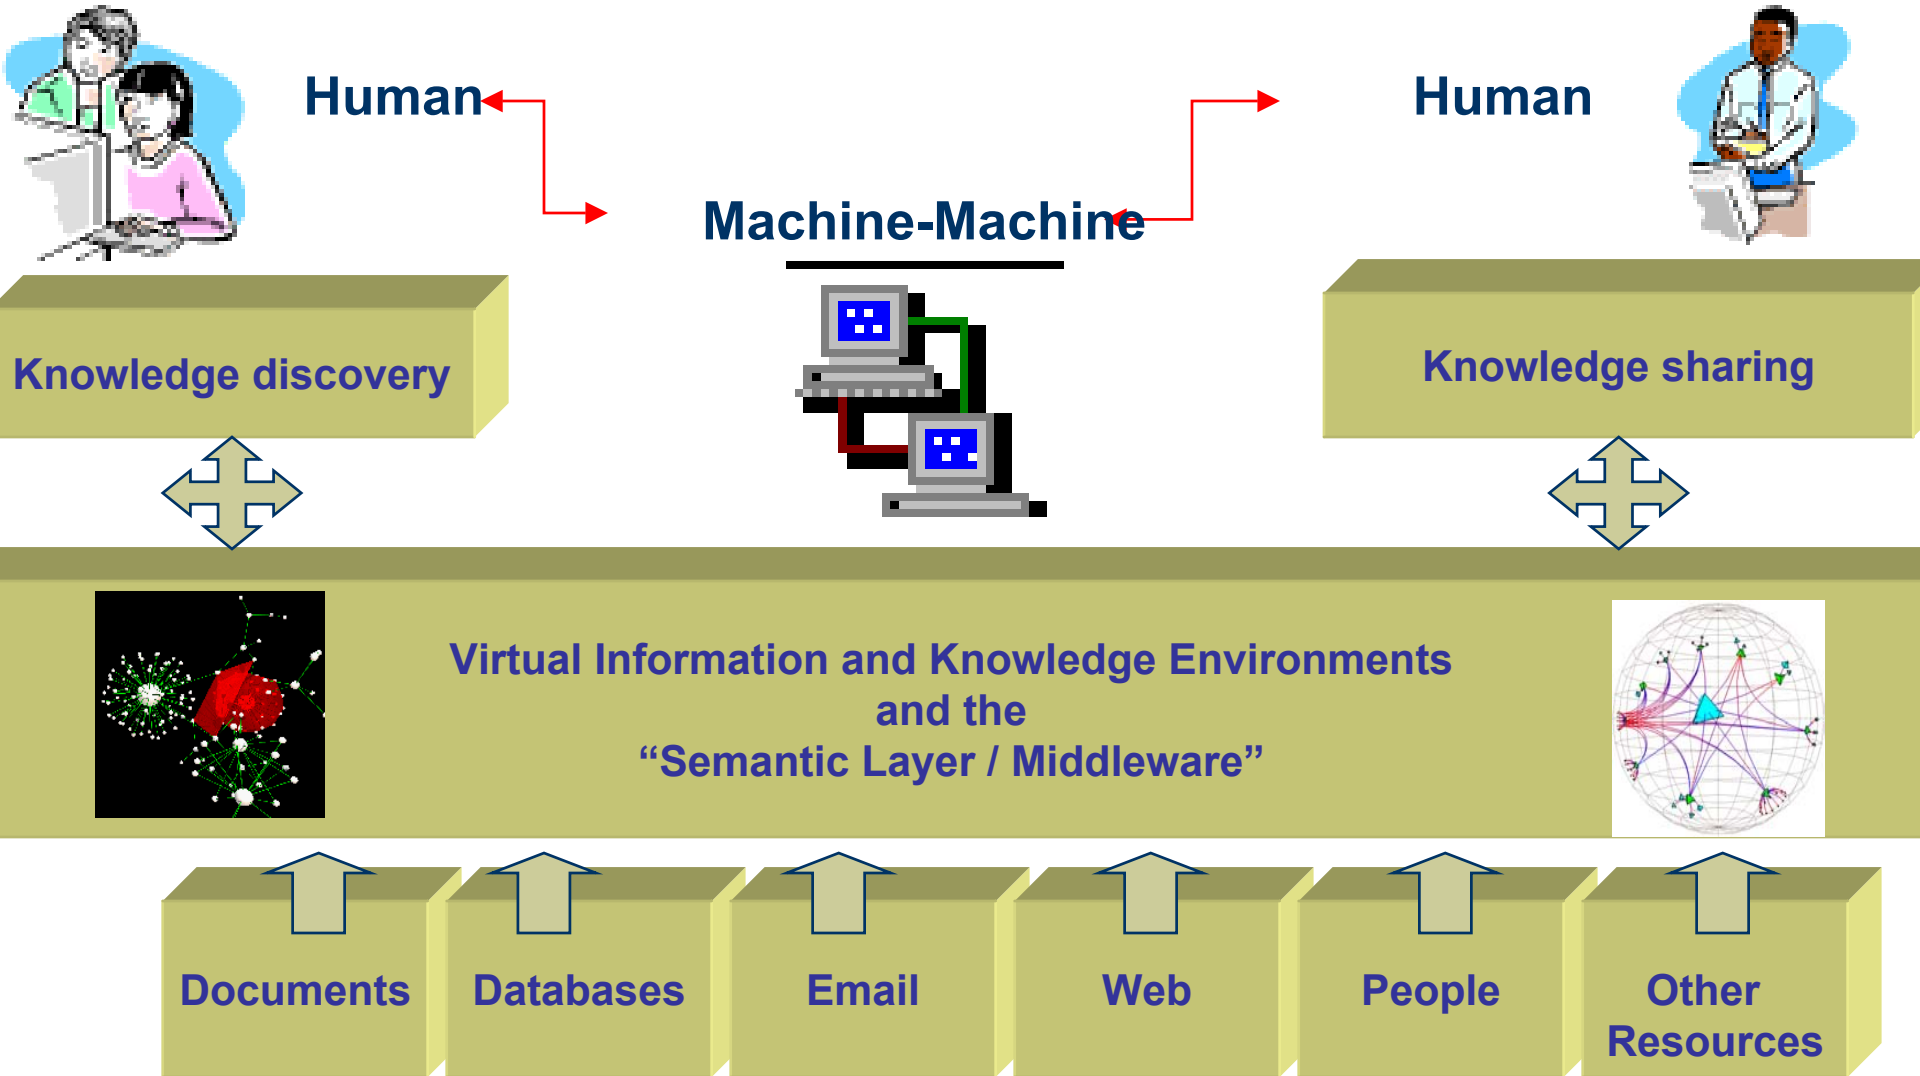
Human

Human

Machine-Machine

Knowledge discovery

Knowledge sharing

Virtual Information and Knowledge Environments
and the
“Semantic Layer / Middleware”

Documents

Databases

Email

Web

People

Other Resources